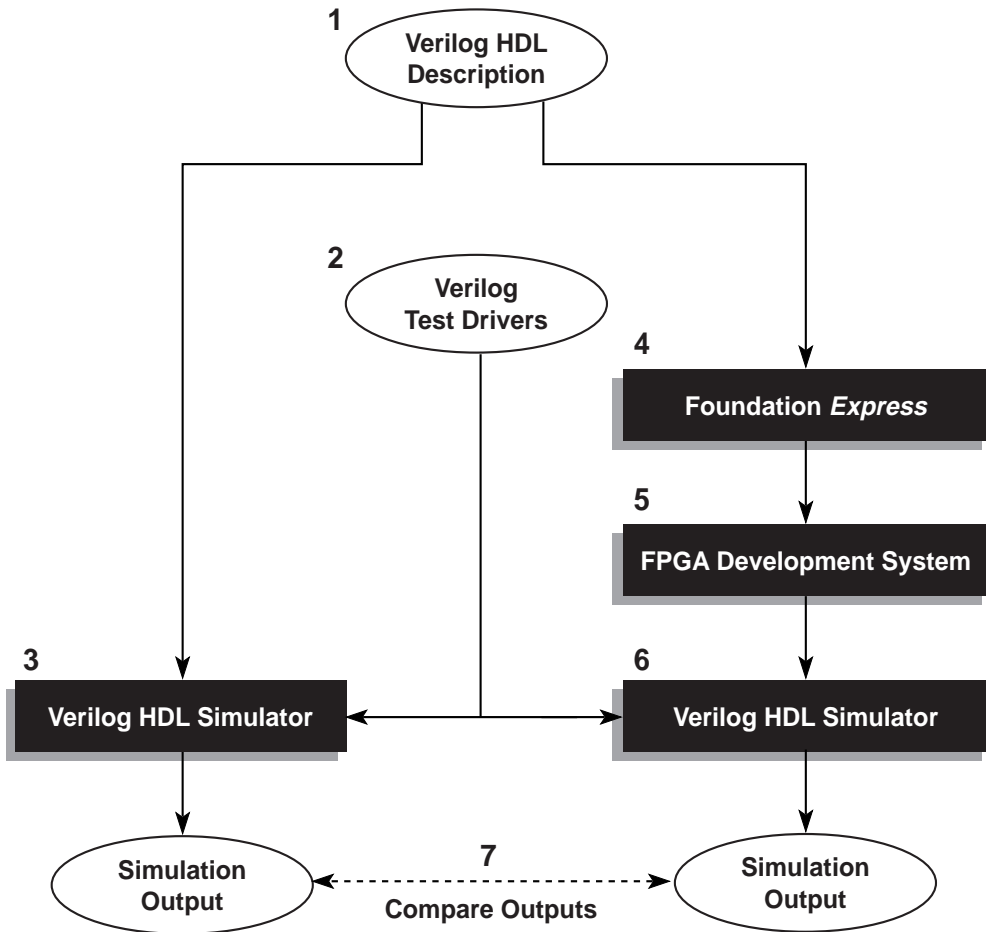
1
Verilog HDL Description

2
Verilog Test Drivers

4
Foundation *Express*

5
FPGA Development System

3
Verilog HDL Simulator

6
Verilog HDL Simulator

Simulation Output

7
Compare Outputs

Simulation Output